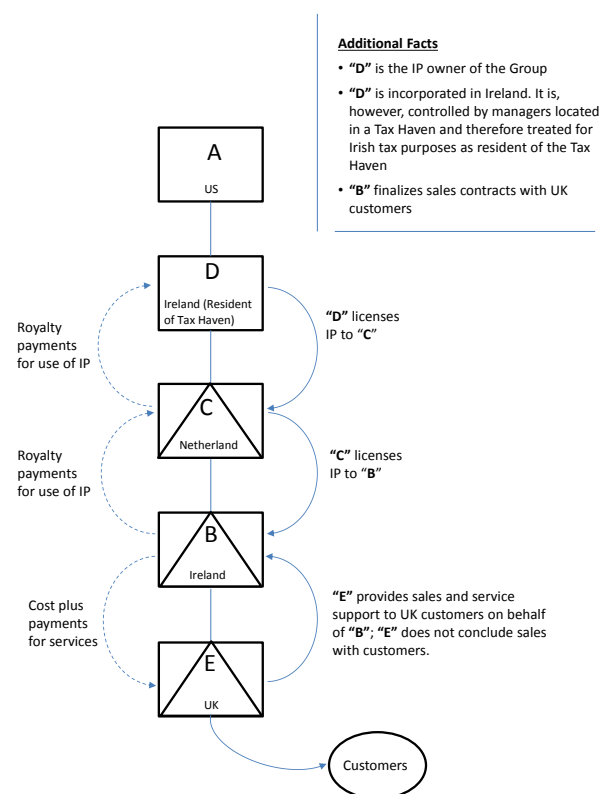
**Additional Facts**

- **"D"** is the IP owner of the Group
- **"D"** is incorporated in Ireland. It is, however, controlled by managers located in a Tax Haven and therefore treated for Irish tax purposes as resident of the Tax Haven
- **"B"** finalizes sales contracts with UK customers

A
US

D
Ireland (Resident of Tax Haven)

Royalty payments for use of IP

**"D"** licenses IP to "**C**"

C
Netherland

Royalty payments for use of IP

**"C"** licenses IP to "**B**"

B
Ireland

Cost plus payments for services

**"E"** provides sales and service support to UK customers on behalf of **"B"**; **"E"** does not conclude sales with customers.

E
UK

Customers